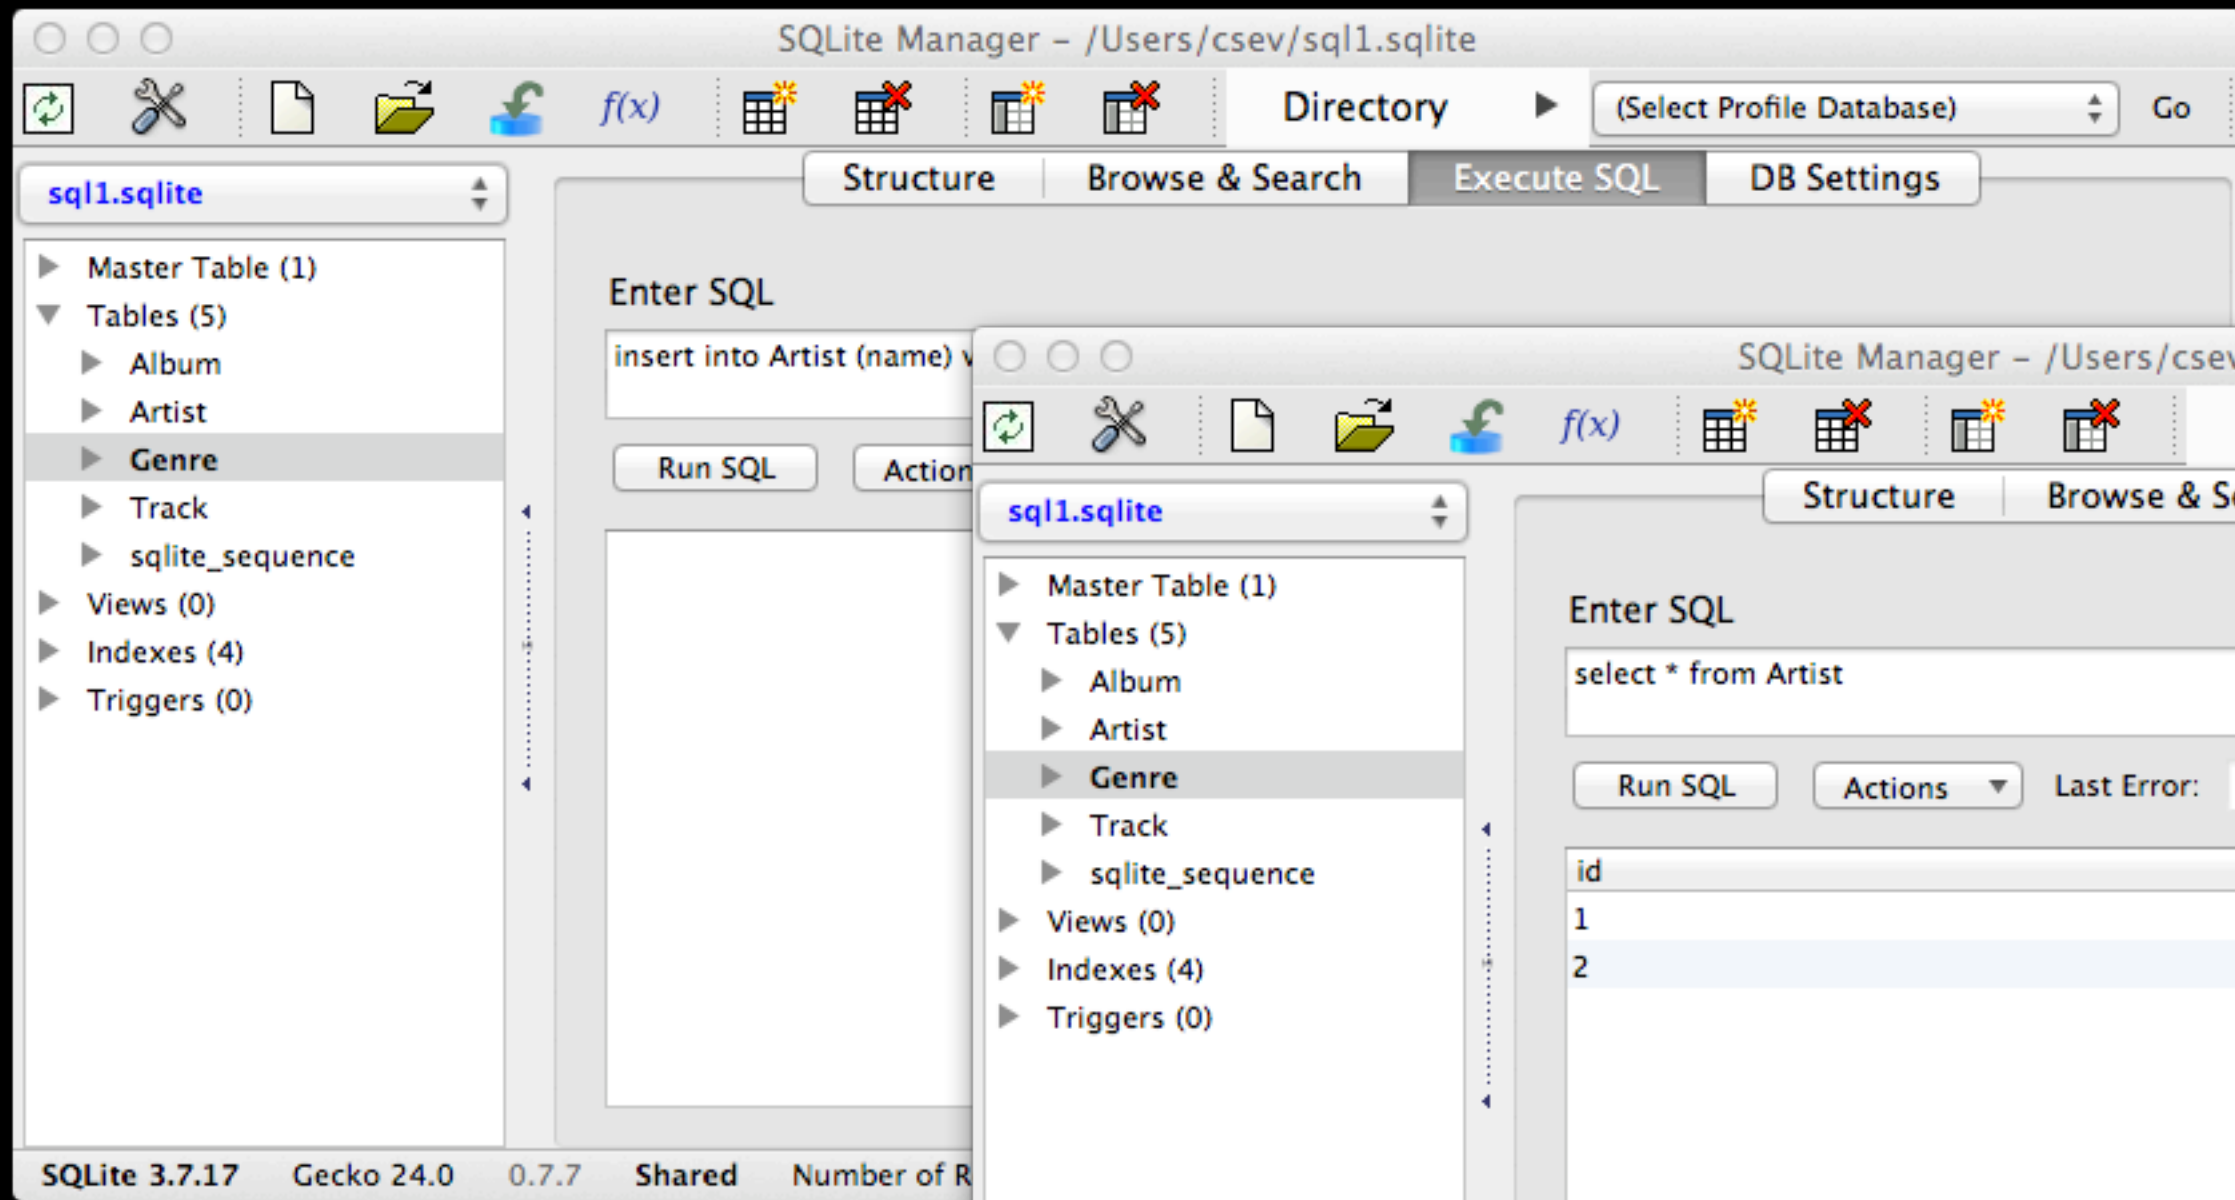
SQLite Manager – /Users/csev/sql1.sqlite

$f(x)$

Directory

(Select Profile Database)

Go

sql1.sqlite

Structure

Browse & Search

Execute SQL

DB Settings

Master Table (1)
Tables (5)
Album
Artist
Genre
Track
sqlite_sequence
Views (0)
Indexes (4)
Triggers (0)

Enter SQL

insert into Artist (name) v

Run SQL

Action

SQLite 3.7.17 Gecko 24.0 0.7.7 Shared Number of R

SQLite Manager – /Users/csev

$f(x)$

sql1.sqlite

Structure

Browse & Se

Master Table (1)
Tables (5)
Album
Artist
Genre
Track
sqlite_sequence
Views (0)
Indexes (4)
Triggers (0)

Enter SQL

select * from Artist

Run SQL

Actions

Last Error:

| id |
|---|
| 1 |
| 2 |